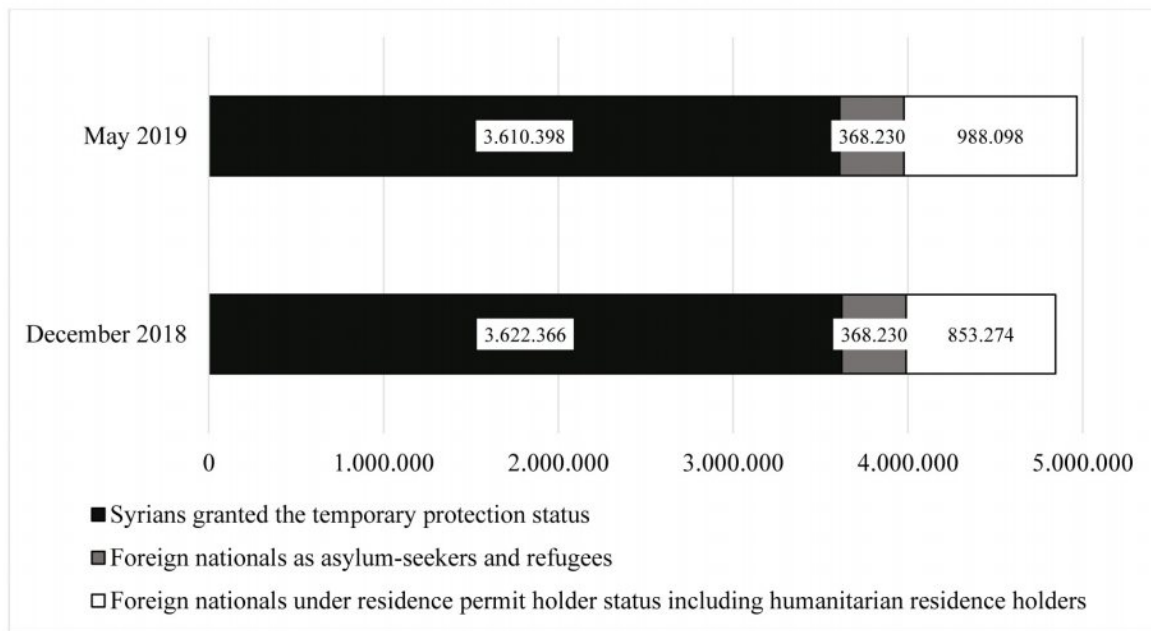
May 2019
3.610.398
368.230
988.098

December 2018
3.622.366
368.230
853.274

0
1.000.000
2.000.000
3.000.000
4.000.000
5.000.000

■ Syrians granted the temporary protection status
■ Foreign nationals as asylum-seekers and refugees
□ Foreign nationals under residence permit holder status including humanitarian residence holders